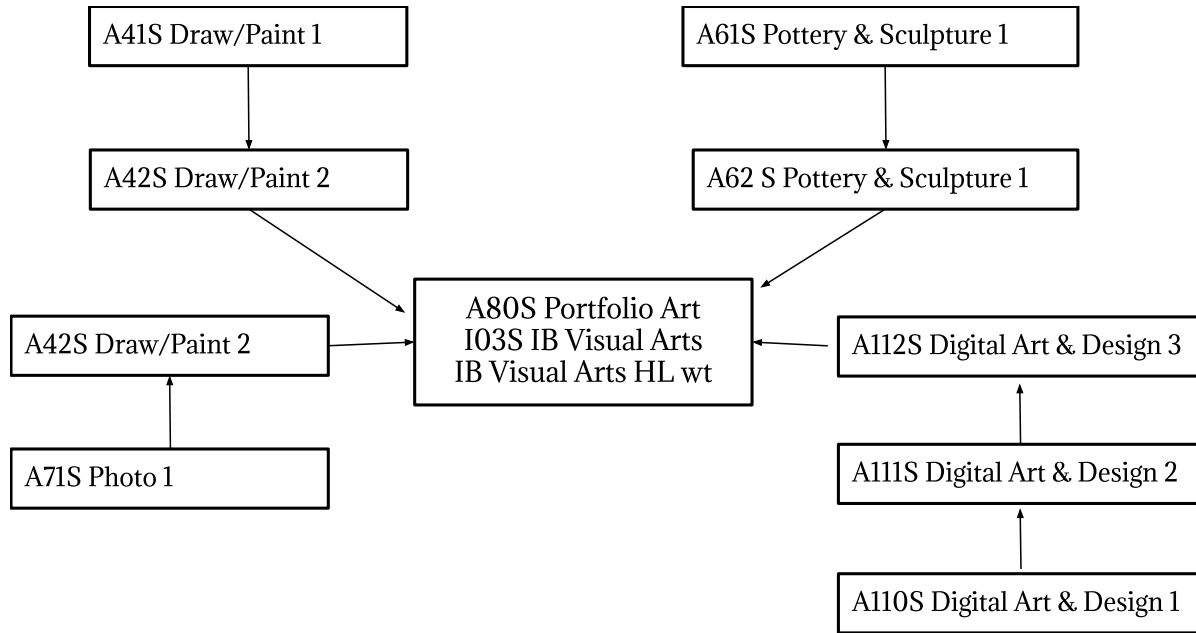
A41S Draw/Paint 1

A61S Pottery & Sculpture 1

A42S Draw/Paint 2

A62 S Pottery & Sculpture 1

A80S Portfolio Art
I03S IB Visual Arts
IB Visual Arts HL wt

A42S Draw/Paint 2

A112S Digital Art & Design 3

A71S Photo 1

A111S Digital Art & Design 2

A110S Digital Art & Design 1